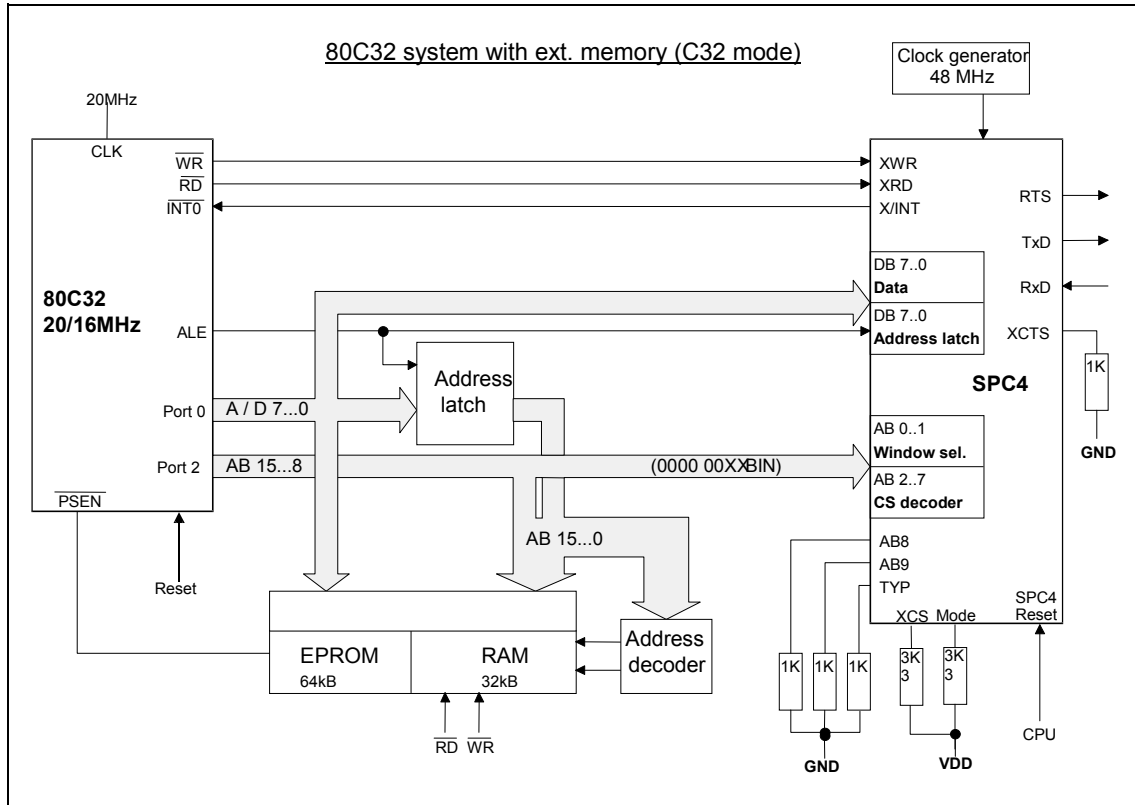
80C32 system with ext. memory (C32 mode)

Clock generator 48 MHz

20MHz

CLK

$\overline{WR}$

$\overline{RD}$

$\overline{INT0}$

XWR

XRD

X/INT

RTS

TxD

RxD

XCTS

80C32
20/16MHz

ALE

DB 7..0
Data

DB 7..0
Address latch

1K

SPC4

GND

Port 0

A / D 7...0

Address latch

Port 2

AB 15...8

(0000 00XXBIN)

AB 0..1
Window sel.

AB 2..7
CS decoder

$\overline{PSEN}$

AB 15...0

AB8

AB9

TYP

Reset

XCS

Mode

SPC4 Reset

EPROM
64kB

RAM
32kB

Address decoder

1K

1K

1K

3K3

3K3

$\overline{RD}$

$\overline{WR}$

GND

VDD

CPU